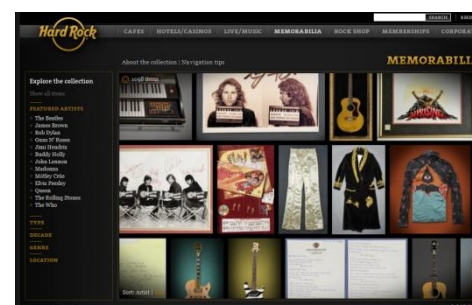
Hard Rock

SEARCH

CAFES HOTELS/CASINOS LIVE/MUSIC MEMORABILIA ROCK SHOP MEMBERSHIPS CORPORA

About the collection | Navigation tips

MEMORABILI

Explore the collection

Show all items

FEATURED ARTISTS

The Beatles
James Brown
Bob Dylan
Guns N' Roses
Jimi Hendrix
Buddy Holly
John Lennon
Madonna
Mötley Crüe
Elvis Presley
Queen
The Rolling Stones
The Who

TYPE

DECADE

GENRE

LOCATION

1098 items

Sort: Artist